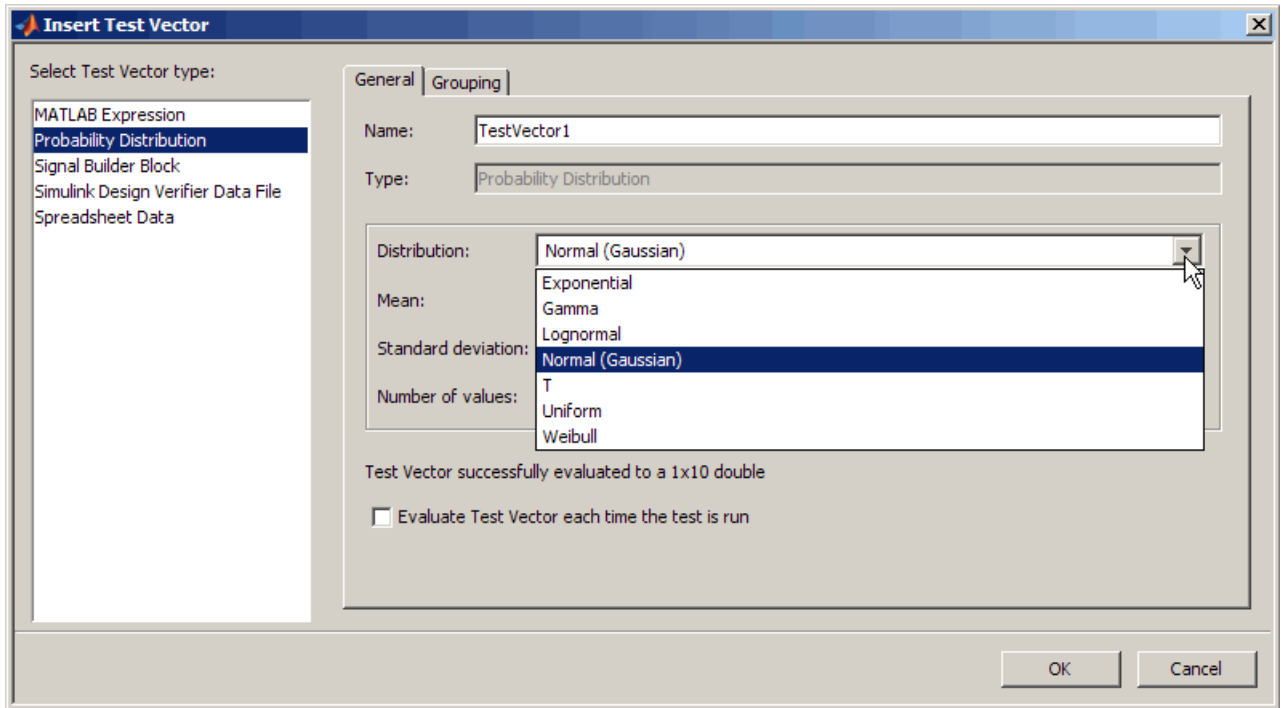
Insert Test Vector

Select Test Vector type:

MATLAB Expression
Probability Distribution
Signal Builder Block
Simulink Design Verifier Data File
Spreadsheet Data

General | Grouping

Name: TestVector1

Type: Probability Distribution

Distribution: Normal (Gaussian)

Mean:

Standard deviation:

Number of values:

Exponential
Gamma
Lognormal
Normal (Gaussian)
T
Uniform
Weibull

Test Vector successfully evaluated to a 1x10 double

Evaluate Test Vector each time the test is run

OK Cancel